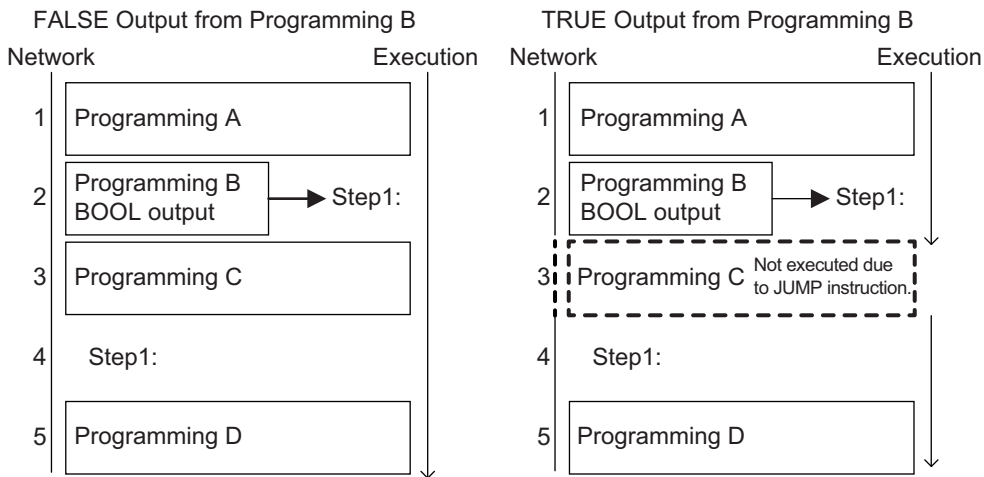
FALSE Output from Programming B

Network

Execution

1 Programming A

2 Programming B BOOL output

Step1:

3 Programming C

4 Step1:

5 Programming D

TRUE Output from Programming B

Network

Execution

1 Programming A

2 Programming B BOOL output

Step1:

3 Programming C Not executed due to JUMP instruction.

4 Step1:

5 Programming D